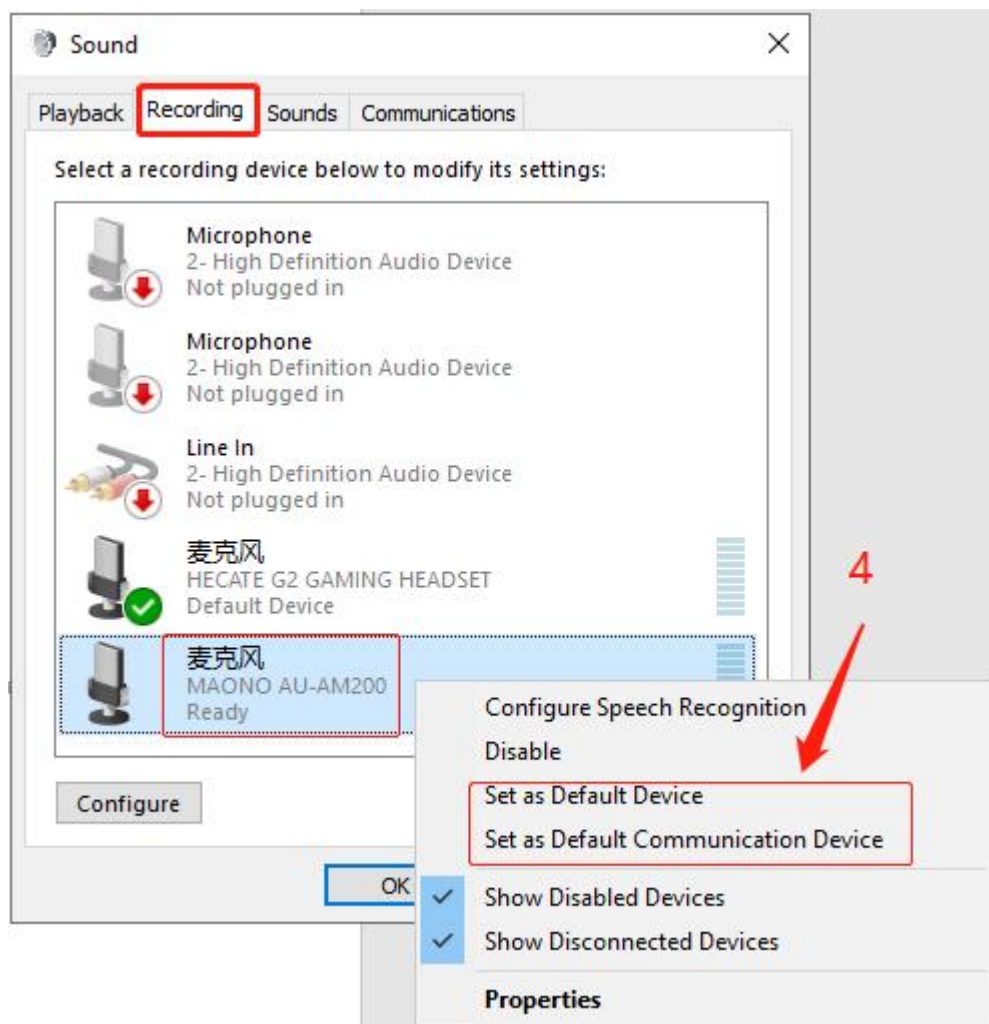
Sound

Playback | Recording | Sounds | Communications

Select a recording device below to modify its settings:

Microphone
2- High Definition Audio Device
Not plugged in

Microphone
2- High Definition Audio Device
Not plugged in

Line In
2- High Definition Audio Device
Not plugged in

麦克风
HECATE G2 GAMING HEADSET
Default Device

麦克风
MAONO AU-AM200
Ready

Configure

OK

4

Configure Speech Recognition
Disable
Set as Default Device
Set as Default Communication Device
Show Disabled Devices
Show Disconnected Devices
Properties